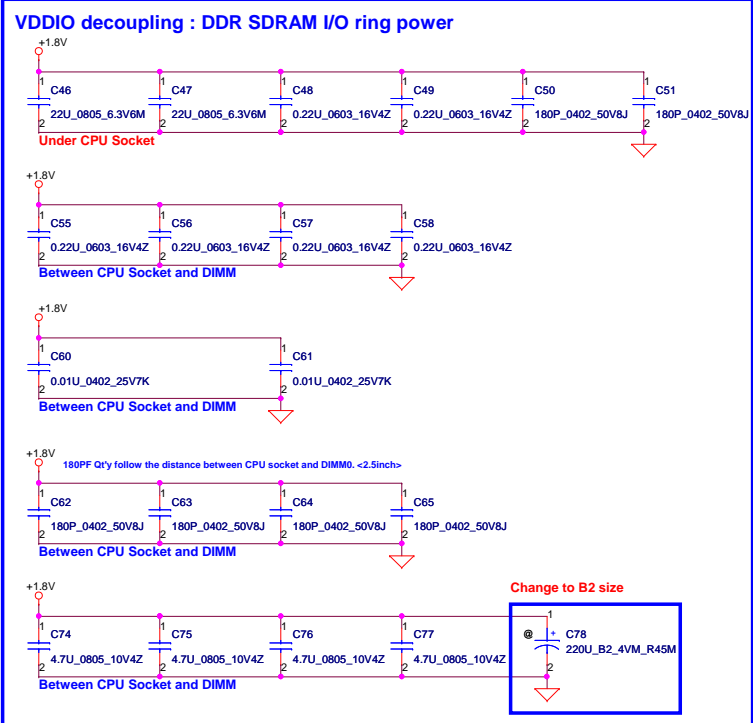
VDDIO decoupling : DDR SDRAM I/O ring power

+1.8V

1 C46 22U_0805_6.3V6M 2
1 C47 22U_0805_6.3V6M 2
1 C48 0.22U_0603_16V4Z 2
1 C49 0.22U_0603_16V4Z 2
1 C50 180P_0402_50V8J 2
1 C51 180P_0402_50V8J 2

Under CPU Socket

+1.8V

1 C55 0.22U_0603_16V4Z 2
1 C56 0.22U_0603_16V4Z 2
1 C57 0.22U_0603_16V4Z 2
1 C58 0.22U_0603_16V4Z 2

Between CPU Socket and DIMM

+1.8V

1 C60 0.01U_0402_25V7K 2
1 C61 0.01U_0402_25V7K 2

Between CPU Socket and DIMM

+1.8V

180PF Qt'y follow the distance between CPU socket and DIMM0. <2.5inch>

1 C62 180P_0402_50V8J 2
1 C63 180P_0402_50V8J 2
1 C64 180P_0402_50V8J 2
1 C65 180P_0402_50V8J 2

Between CPU Socket and DIMM

+1.8V

1 C74 4.7U_0805_10V4Z 2
1 C75 4.7U_0805_10V4Z 2
1 C76 4.7U_0805_10V4Z 2
1 C77 4.7U_0805_10V4Z 2

Between CPU Socket and DIMM

Change to B2 size

1 @ + C78 220U_B2_4VM_R45M 2